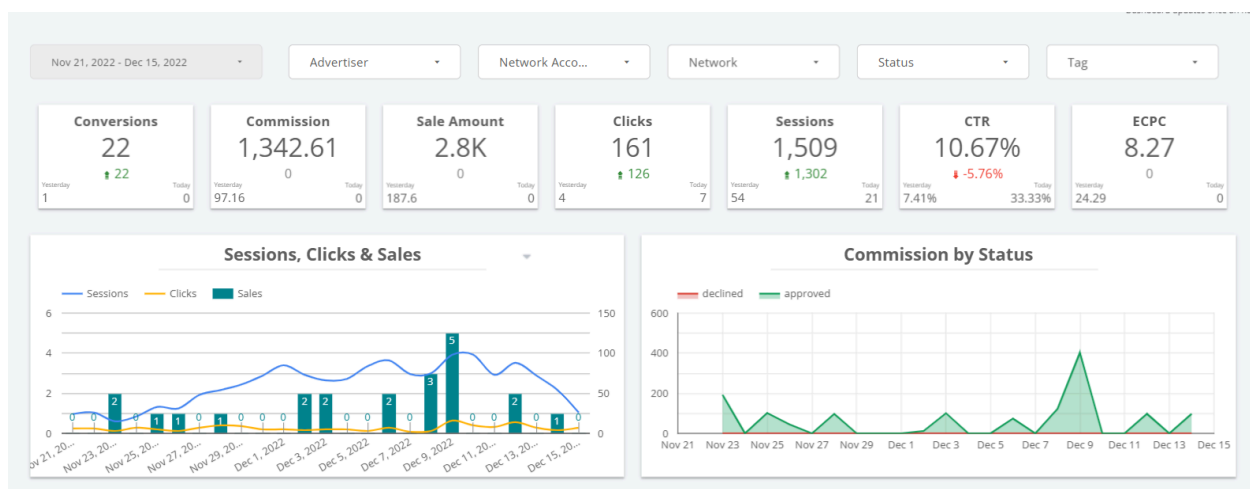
Nov 21, 2022 - Dec 15, 2022
Advertiser
Network Acco...
Network
Status
Tag

Conversions
22
22
Yesterday 1
Today 0

Commission
1,342.61
0
Yesterday 97.16
Today 0

Sale Amount
2.8K
0
Yesterday 187.6
Today 0

Clicks
161
126
Yesterday 4
Today 7

Sessions
1,509
1,302
Yesterday 54
Today 21

CTR
10.67%
-5.76%
Yesterday 7.41%
Today 33.33%

ECPC
8.27
0
Yesterday 24.29
Today 0

Sessions, Clicks & Sales

Sessions Clicks Sales

6 4 2 0
150 100 50 0
0 2 0 1 1 0 1 0 0 0 2 2 0 0 2 0 3 5 0 0 2 0 1 0
Nov 21, 20... Nov 23, 20... Nov 25, 20... Nov 27, 20... Nov 29, 20... Dec 1, 2022 Dec 3, 2022 Dec 5, 2022 Dec 7, 2022 Dec 9, 2022 Dec 11, 20... Dec 13, 20... Dec 15, 20...

Commission by Status

declined approved

600 400 200 0
Nov 21 Nov 23 Nov 25 Nov 27 Nov 29 Dec 1 Dec 3 Dec 5 Dec 7 Dec 9 Dec 11 Dec 13 Dec 15